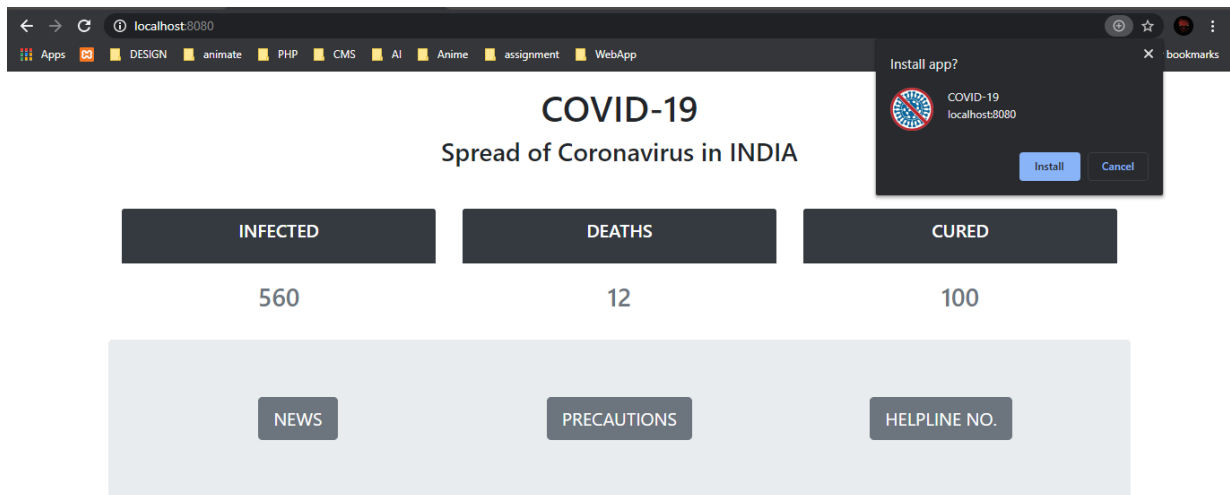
localhost:8080

Apps DESIGN animate PHP CMS AI Anime assignment WebApp bookmarks

Install app?

COVID-19
localhost:8080

Install Cancel

COVID-19

Spread of Coronavirus in INDIA

| INFECTED | DEATHS | CURED |
|---|---|---|
| 560 | 12 | 100 |

NEWS PRECAUTIONS HELPLINE NO.